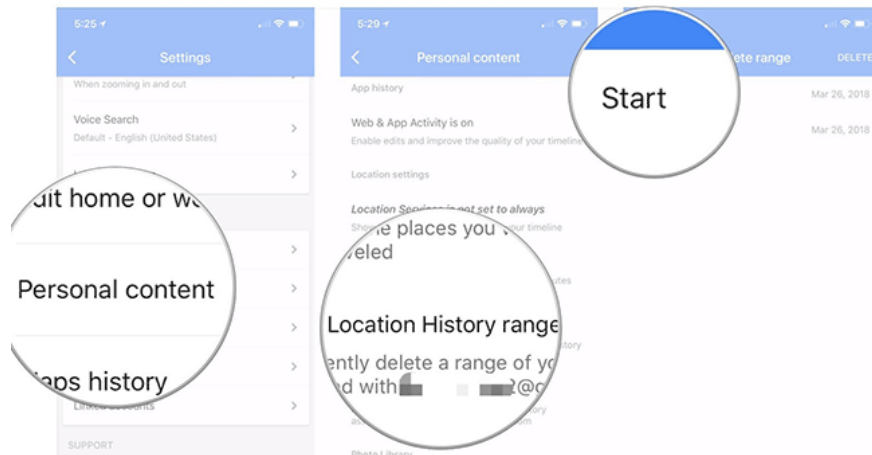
5:25

Settings

When zooming in and out

Voice Search

Default - English (United States)

dit home or w

Personal content

aps history

Linked accounts

SUPPORT

5:29

Personal content

App history

Web & App Activity is on

Enable edits and improve the quality of your timeline

Location settings

Location Services is not set to always

e places you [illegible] your timeline

veled

Location History range

ently delete a range of yo

d with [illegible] 2@c

Photo Library

Start

ete range

DELETE

Mar 26, 2018

Mar 26, 2018